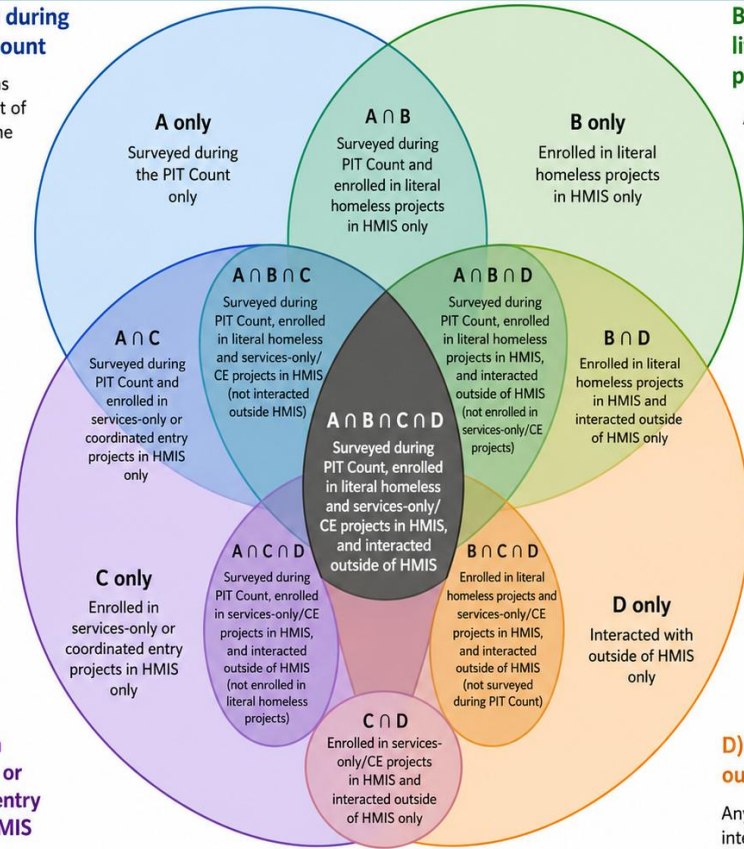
during
ount

s
t of
he

B
li
p

A only
Surveyed during the PIT Count only

$A \cap B$
Surveyed during PIT Count and enrolled in literal homeless projects in HMIS only

B only
Enrolled in literal homeless projects in HMIS only

$A \cap B \cap C$
Surveyed during PIT Count, enrolled in literal homeless and services-only/ CE projects in HMIS (not interacted outside HMIS)

$A \cap B \cap D$
Surveyed during PIT Count, enrolled in literal homeless projects in HMIS, and interacted outside of HMIS (not enrolled in services-only/CE projects)

$A \cap C$
Surveyed during PIT Count and enrolled in services-only or coordinated entry projects in HMIS only

$B \cap D$
Enrolled in literal homeless projects in HMIS and interacted outside of HMIS only

$A \cap B \cap C \cap D$
Surveyed during PIT Count, enrolled in literal homeless and services-only/ CE projects in HMIS, and interacted outside of HMIS

$A \cap C \cap D$
Surveyed during PIT Count, enrolled in services-only/CE projects in HMIS, and interacted outside of HMIS (not enrolled in literal homeless projects)

$B \cap C \cap D$
Enrolled in literal homeless projects and services-only/CE projects in HMIS, and interacted outside of HMIS (not surveyed during PIT Count)

C only
Enrolled in services-only or coordinated entry projects in HMIS only

D only
Interacted with outside of HMIS only

$C \cap D$
Enrolled in services-only/CE projects in HMIS and interacted outside of HMIS only

or
entry
MIS

D)
ou

Any
inte